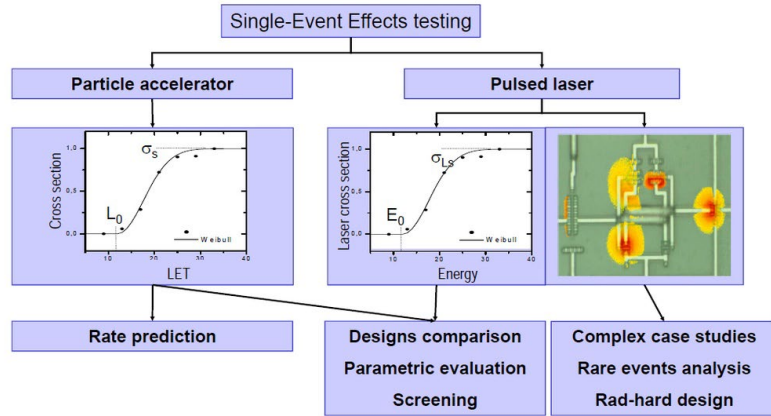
Single-Event Effects testing

Particle accelerator

Pulsed laser

$\sigma_S$

1,0

0,5

0,0

Cross section

$L_0$

Weibull

10 20 30 40

LET

$\sigma_{Ls}$

1,0

0,5

0,0

Laser cross section

$E_0$

Weibull

10 20 30 40

Energy

Rate prediction

Designs comparison

Parametric evaluation

Screening

Complex case studies

Rare events analysis

Rad-hard design